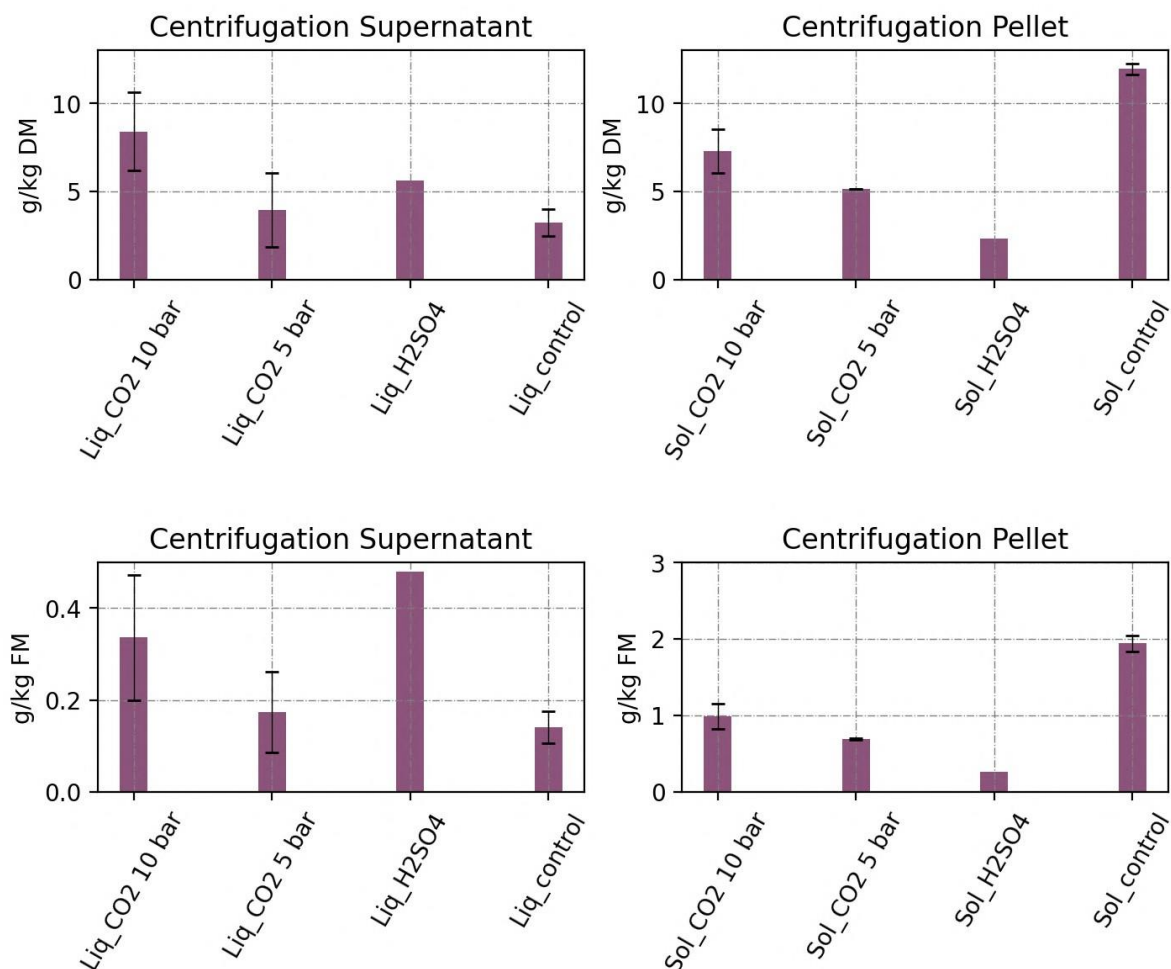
Centrifugation Supernatant

g/kg DM

10

5

0

Liq_CO2 10 bar

Liq_CO2 5 bar

Liq_H2SO4

Liq_control

Centrifugation Pellet

g/kg DM

10

5

0

Sol_CO2 10 bar

Sol_CO2 5 bar

Sol_H2SO4

Sol_control

Centrifugation Supernatant

g/kg FM

0.4

0.2

0.0

Liq_CO2 10 bar

Liq_CO2 5 bar

Liq_H2SO4

Liq_control

Centrifugation Pellet

g/kg FM

3

2

1

0

Sol_CO2 10 bar

Sol_CO2 5 bar

Sol_H2SO4

Sol_control